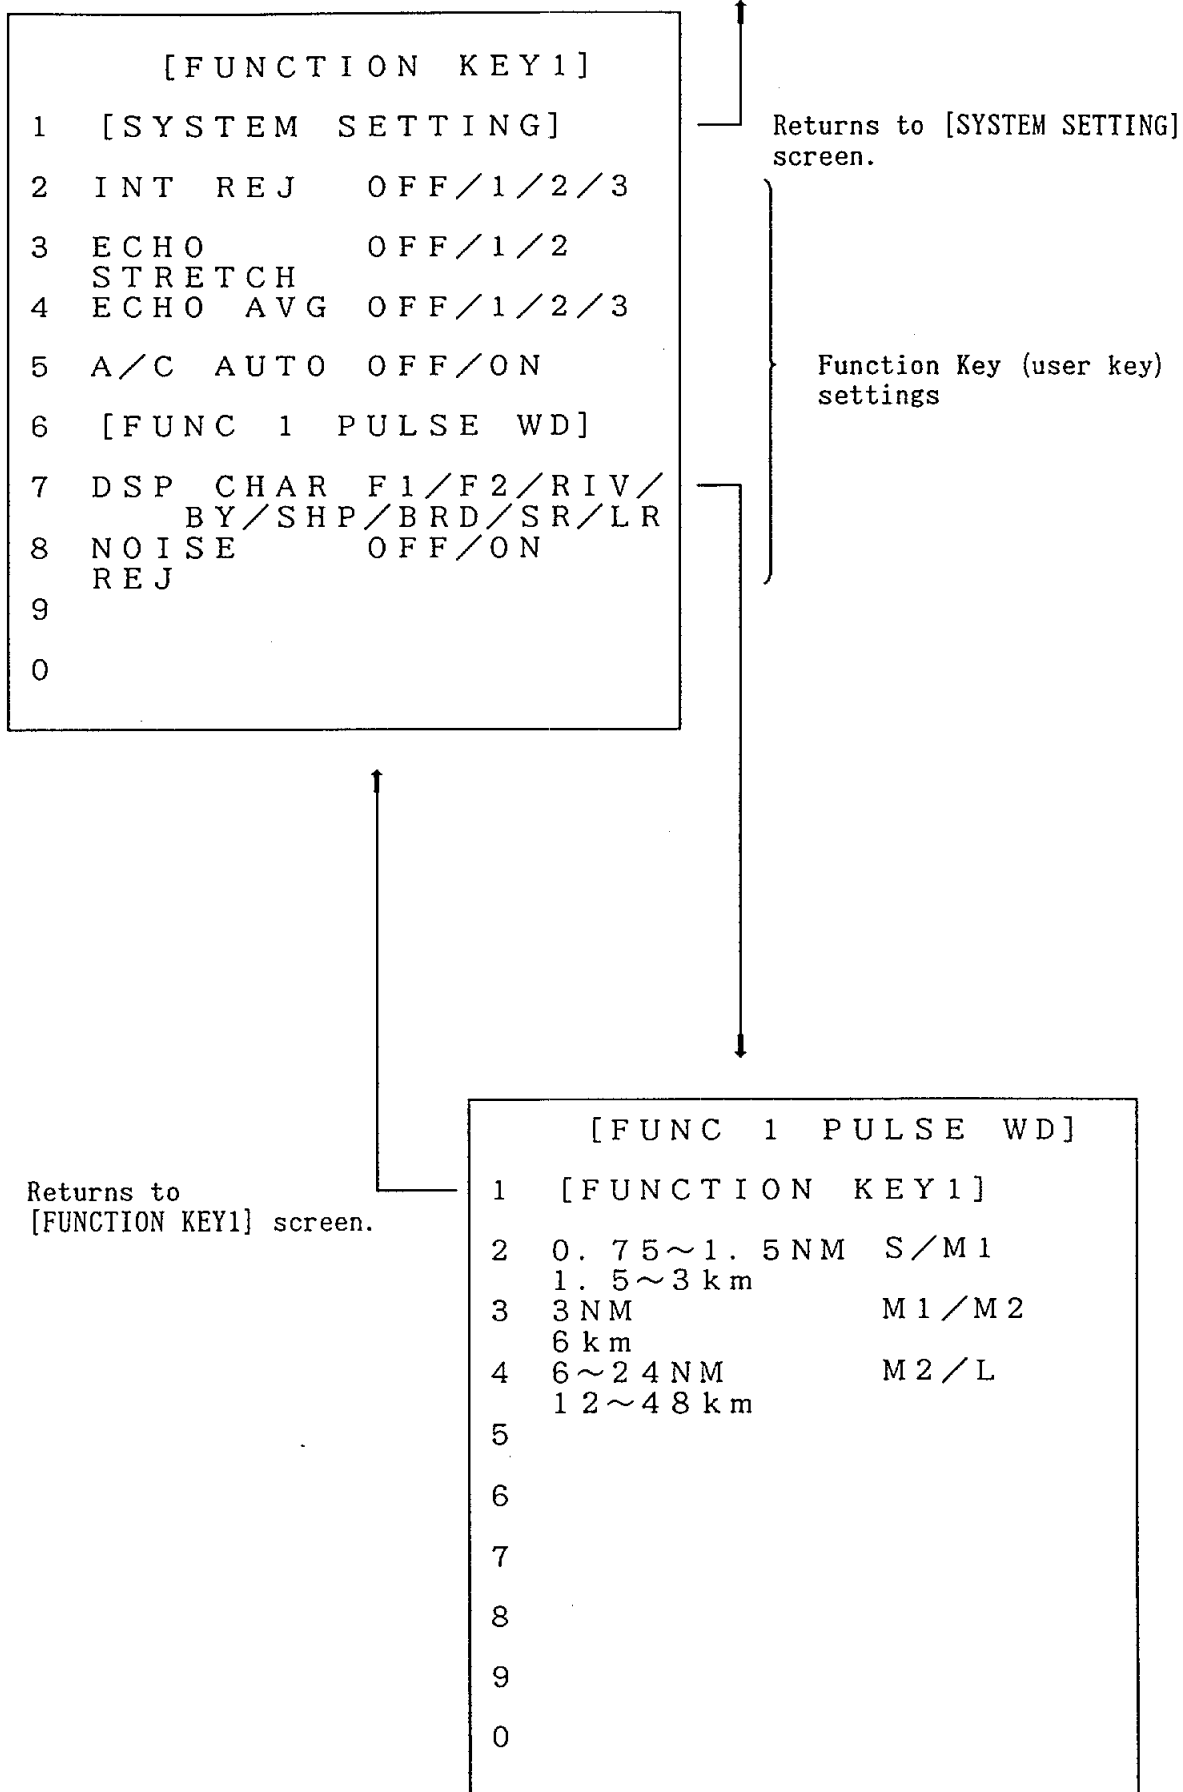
[FUNCTION KEY1]

1 [SYSTEM SETTING]

2 INT REJ OFF/1/2/3

3 ECHO STRETCH OFF/1/2

4 ECHO AVG OFF/1/2/3

5 A/C AUTO OFF/ON

6 [FUNC 1 PULSE WD]

7 DSP CHAR F1/F2/RIV/BY/SHP/BRD/SR/LR

8 NOISE REJ OFF/ON

9

0

Returns to [SYSTEM SETTING] screen.

Function Key (user key) settings

Returns to [FUNCTION KEY1] screen.

[FUNC 1 PULSE WD]

1 [FUNCTION KEY1]

2 0.75~1.5NM 1.5~3km S/M1

3 3NM 6km M1/M2

4 6~24NM 12~48km M2/L

5

6

7

8

9

0